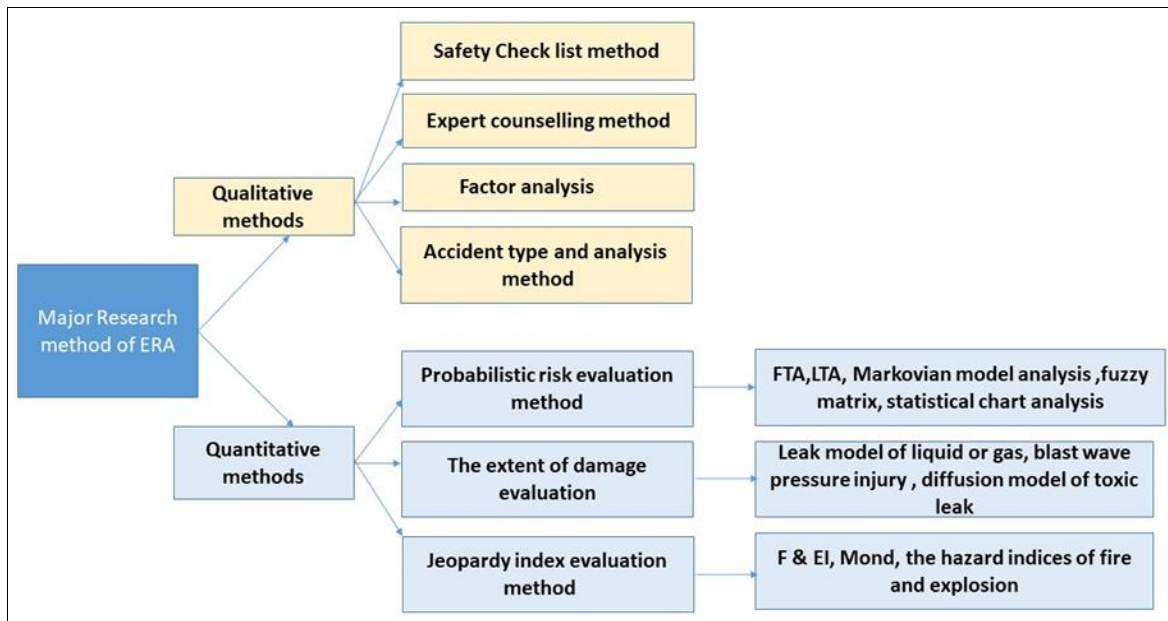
Major Research method of ERA

Qualitative methods

Safety Check list method

Expert counselling method

Factor analysis

Accident type and analysis method

Quantitative methods

Probabilistic risk evaluation method

FTA,LTA, Markovian model analysis ,fuzzy matrix, statistical chart analysis

The extent of damage evaluation

Leak model of liquid or gas, blast wave pressure injury , diffusion model of toxic leak

Jeopardy index evaluation method

F & EI, Mond, the hazard indices of fire and explosion